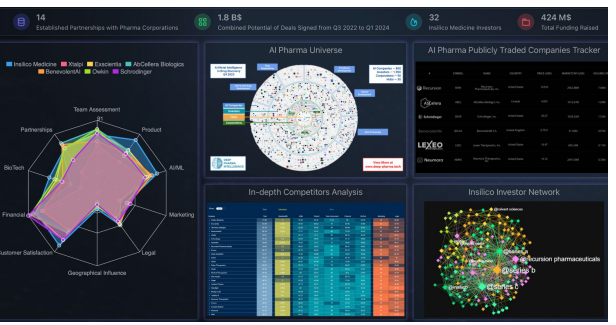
14
Established Partnerships with Pharma Corporations

1.8 B$
Combined Potential of Deals Signed from Q3 2022 to Q1 2024

32
Insilico Medicine Investors

424 M$
Total Funding Raised

Insilico Medicine
XtalPi
Exscientia
AbCellera Biologics
BenevolentAI
Owkin
Schrodinger

Team Assessment
Product
AI/ML
Marketing
Legal
Geographical Influence
Customer Satisfaction
Financial
BioTech
Partnerships

AI Pharma Universe

AI Pharma Publicly Traded Companies Tracker

Recursion
AbCellera
Schrodinger
LEXEO
Neumora

In-depth Competitors Analysis

Insilico Investor Network

recursion pharmaceuticals
series b
series c
series e
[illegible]